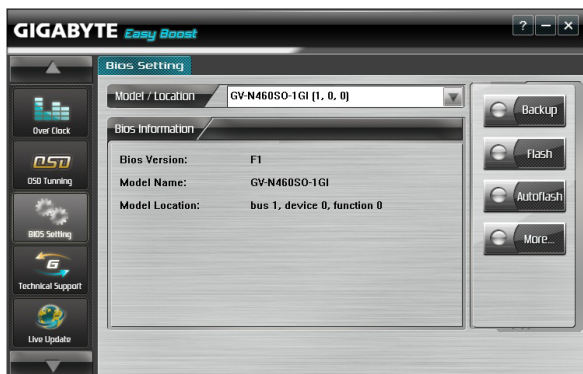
GIGABYTE Easy Boost

? – ×

Over Clock

OSD

OSD Tunning

BIOS Setting

Technical Support

Live Update

Bios Setting

Model / Location

GV-N460SO-1GI (1, 0, 0)

Bios Information

Bios Version: F1

Model Name: GV-N460SO-1GI

Model Location: bus 1, device 0, function 0

Backup

Flash

Autoflash

More...